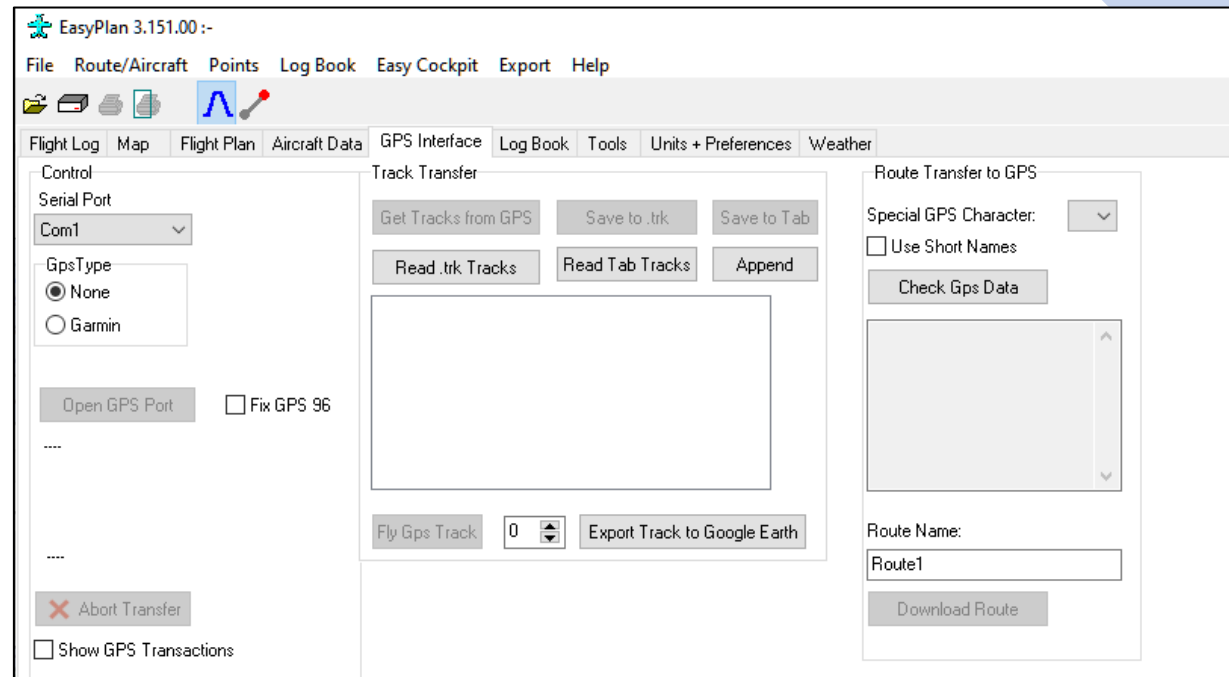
EasyPlan 3.151.00 :-

File Route/Aircraft Points Log Book Easy Cockpit Export Help

Flight Log Map Flight Plan Aircraft Data GPS Interface Log Book Tools Units + Preferences Weather

Control
Serial Port
Com1
GpsType
None
Garmin

Open GPS Port
Fix GPS 96
----
----
Abort Transfer
Show GPS Transactions

Track Transfer
Get Tracks from GPS
Save to .trk
Save to Tab
Read .trk Tracks
Read Tab Tracks
Append

Fly Gps Track
0
Export Track to Google Earth

Route Transfer to GPS
Special GPS Character:
Use Short Names
Check Gps Data

Route Name:
Route1
Download Route